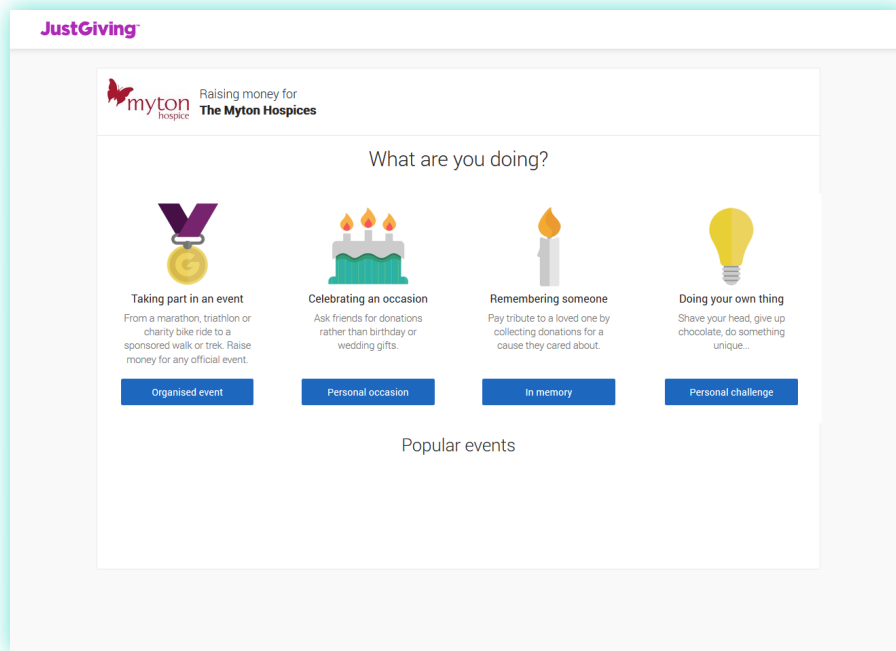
JustGiving™

myton hospice

Raising money for
The Myton Hospices

What are you doing?

G

Taking part in an event
From a marathon, triathlon or charity bike ride to a sponsored walk or trek. Raise money for any official event.
Organised event

Celebrating an occasion
Ask friends for donations rather than birthday or wedding gifts.
Personal occasion

Remembering someone
Pay tribute to a loved one by collecting donations for a cause they cared about.
In memory

Doing your own thing
Shave your head, give up chocolate, do something unique...
Personal challenge

Popular events